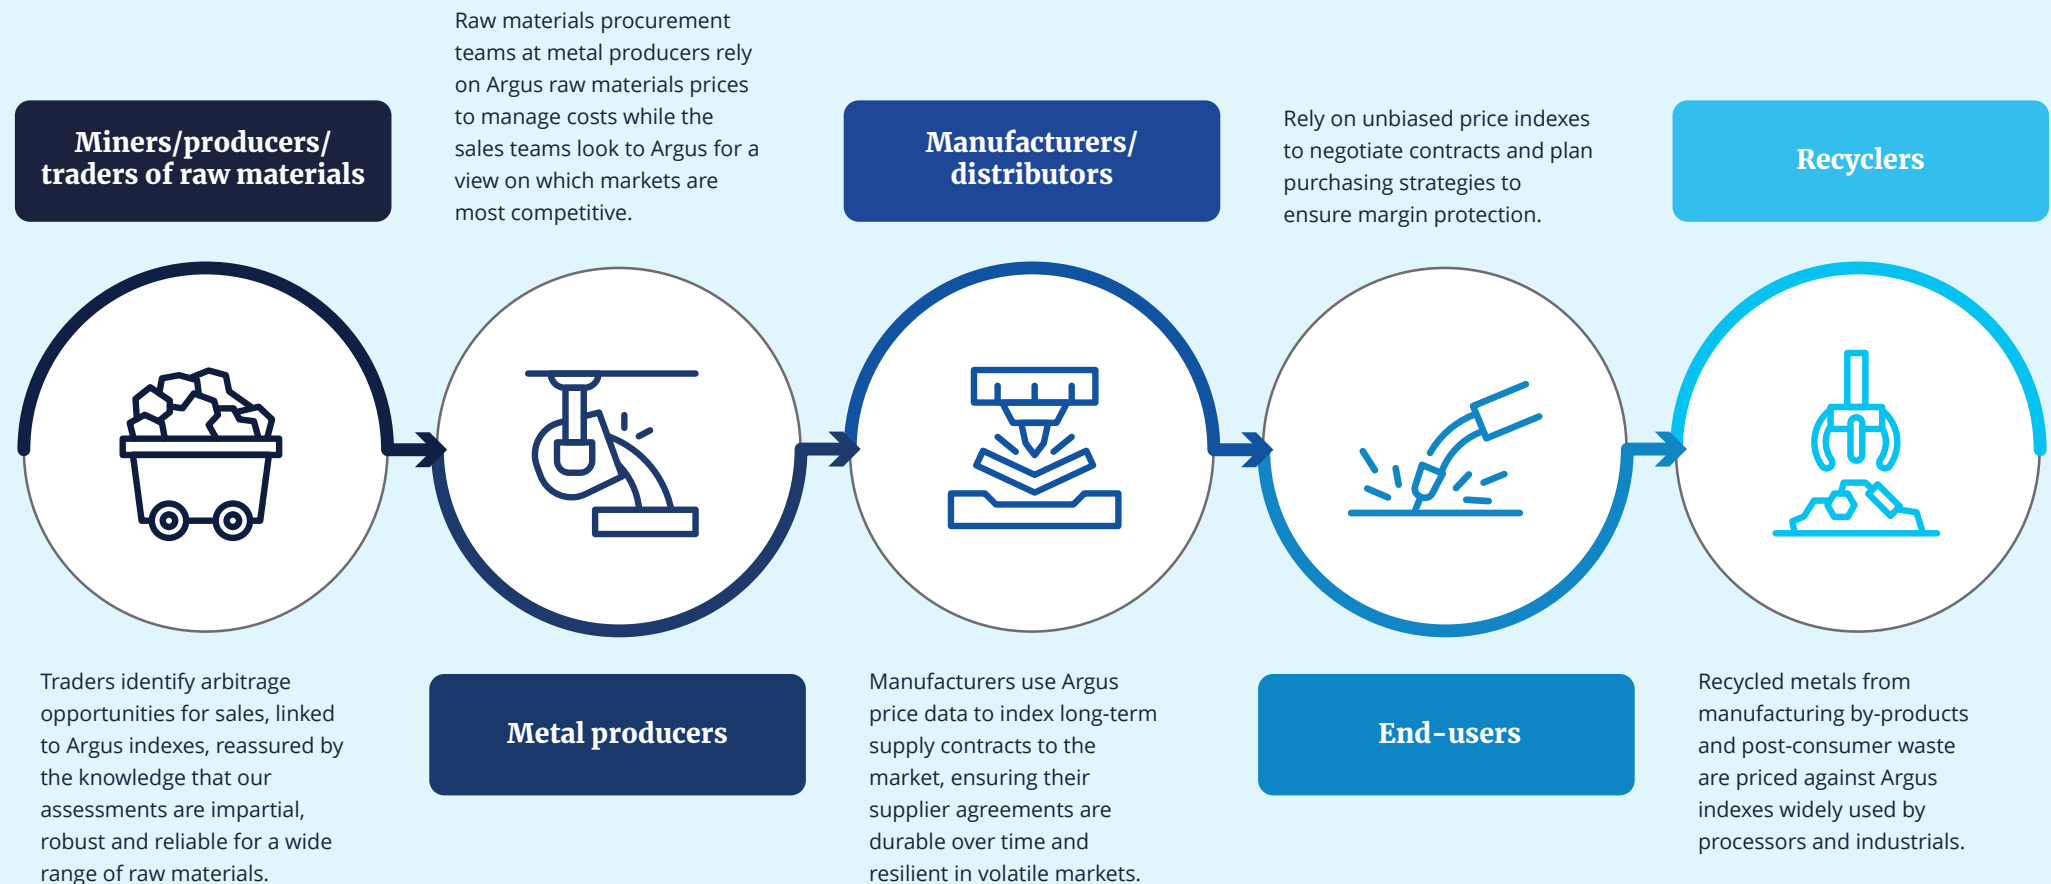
Miners/producers/ traders of raw materials

Raw materials procurement teams at metal producers rely on Argus raw materials prices to manage costs while the sales teams look to Argus for a view on which markets are most competitive.

Manufacturers/ distributors

Rely on unbiased price indexes to negotiate contracts and plan purchasing strategies to ensure margin protection.

Recyclers

Traders identify arbitrage opportunities for sales, linked to Argus indexes, reassured by the knowledge that our assessments are impartial, robust and reliable for a wide range of raw materials.

Metal producers

Manufacturers use Argus price data to index long-term supply contracts to the market, ensuring their supplier agreements are durable over time and resilient in volatile markets.

End-users

Recycled metals from manufacturing by-products and post-consumer waste are priced against Argus indexes widely used by processors and industrials.